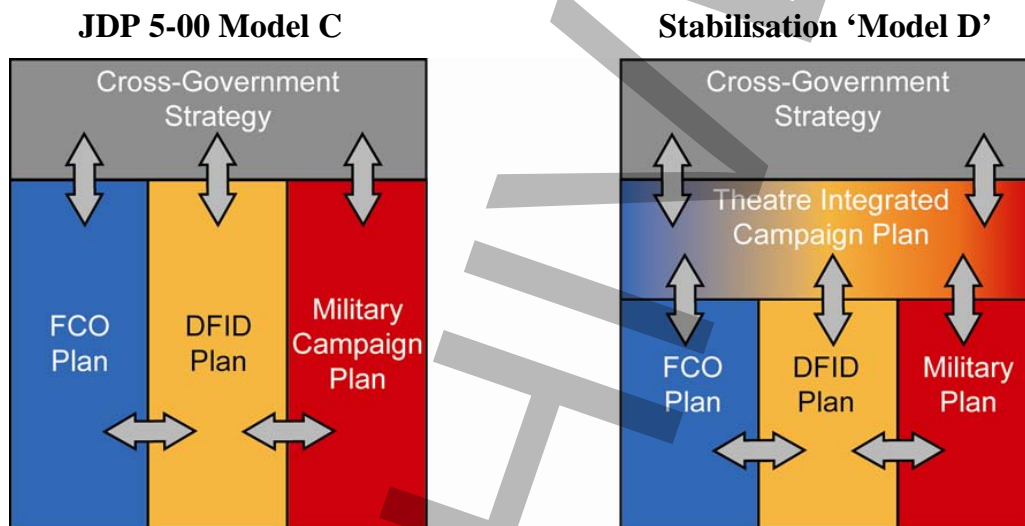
JDP 5-00 Model C

Cross-Government Strategy

FCO Plan

DFID Plan

Military Campaign Plan

Stabilisation 'Model D'

Cross-Government Strategy

Theatre Integrated Campaign Plan

FCO Plan

DFID Plan

Military Plan